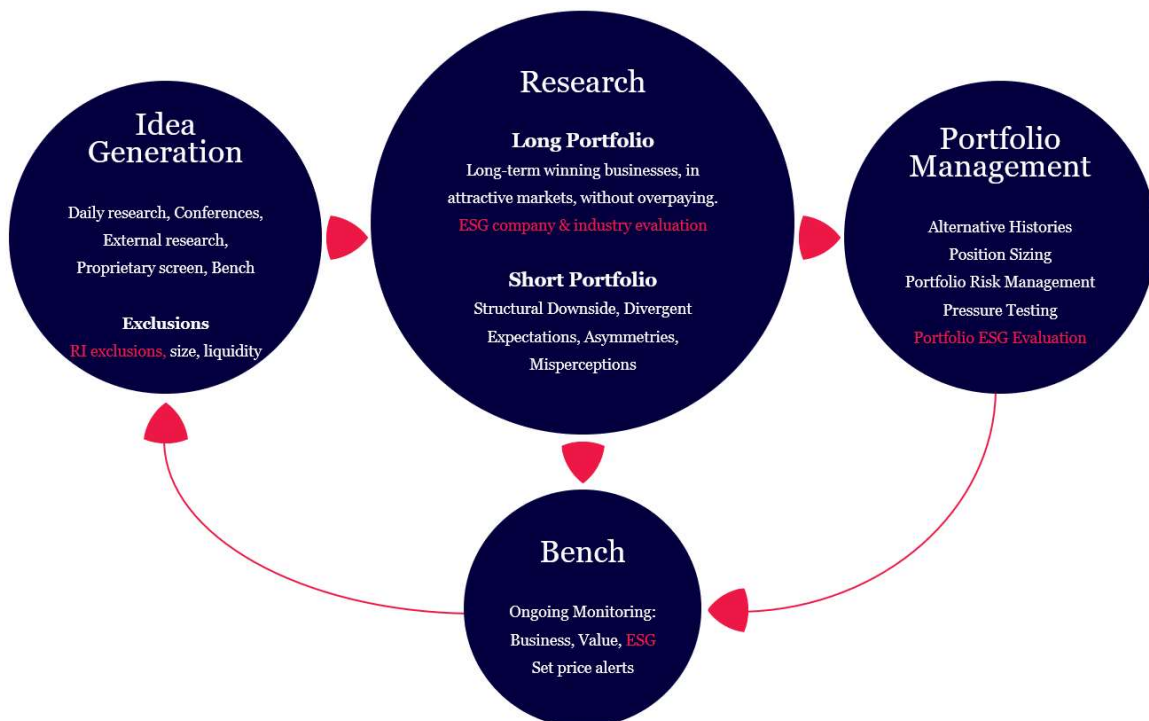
Idea Generation

Daily research, Conferences, External research, Proprietary screen, Bench

Exclusions
RI exclusions, size, liquidity

Research

Long Portfolio
Long-term winning businesses, in attractive markets, without overpaying.
ESG company & industry evaluation

Short Portfolio
Structural Downside, Divergent Expectations, Asymmetries, Misperceptions

Portfolio Management

Alternative Histories
Position Sizing
Portfolio Risk Management
Pressure Testing
Portfolio ESG Evaluation

Bench

Ongoing Monitoring:
Business, Value, ESG
Set price alerts